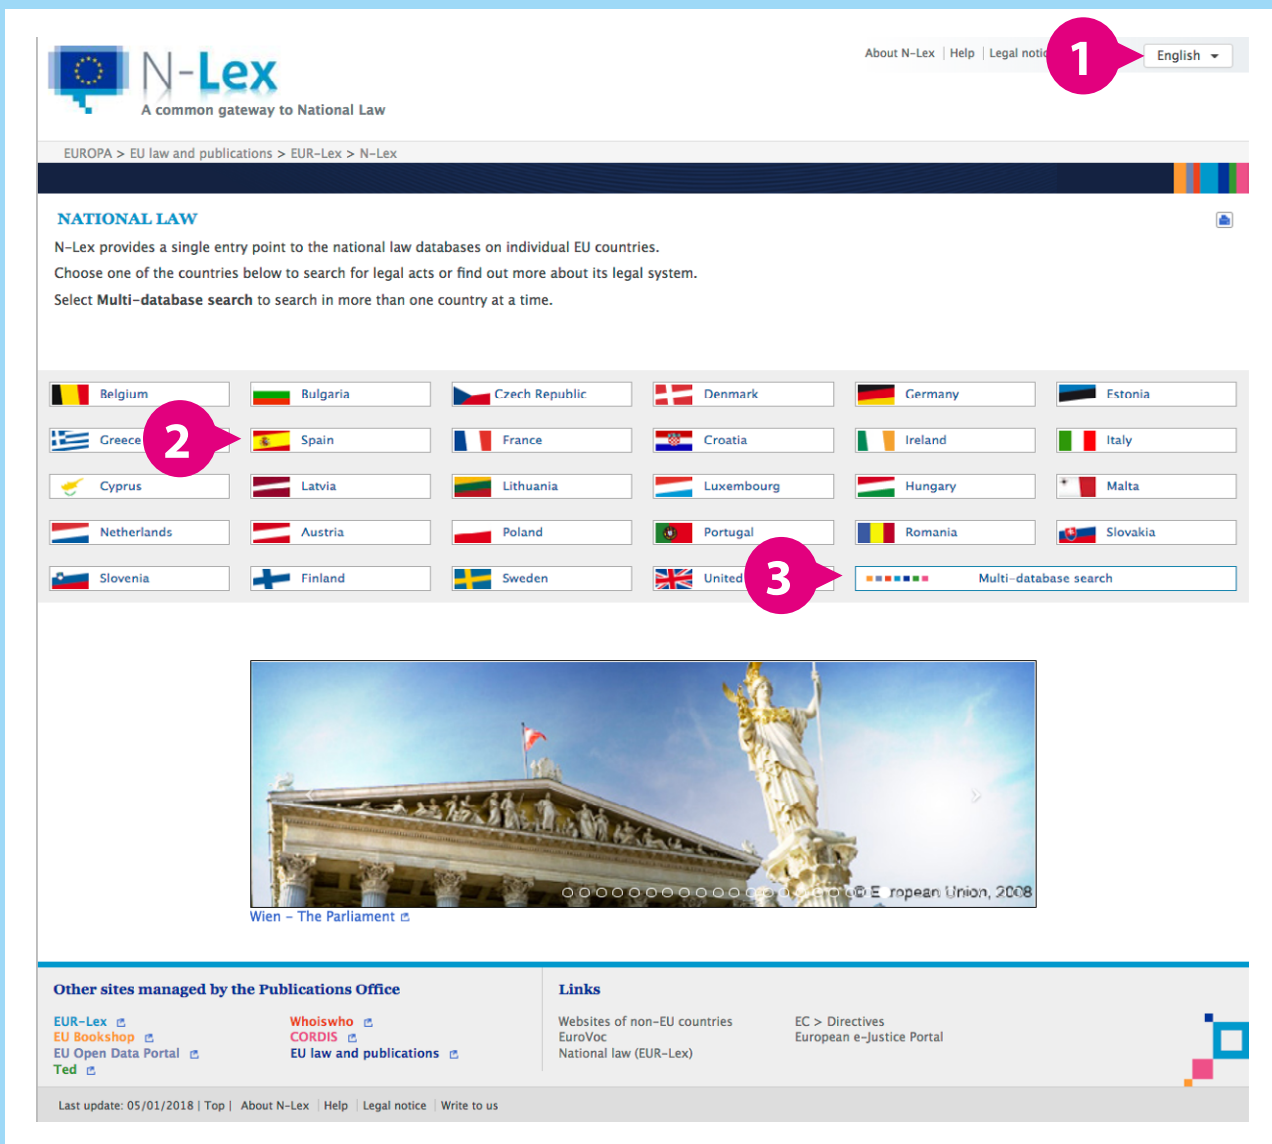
N-Lex
A common gateway to National Law

About N-Lex | Help | Legal notic

1

English

EUROPA > EU law and publications > EUR-Lex > N-Lex

NATIONAL LAW

N-Lex provides a single entry point to the national law databases on individual EU countries.

Choose one of the countries below to search for legal acts or find out more about its legal system.

Select **Multi-database search** to search in more than one country at a time.

| Belgium | Bulgaria | Czech Republic | Denmark | Germany | Estonia |
|---|---|---|---|---|---|
| Greece | Spain | France | Croatia | Ireland | Italy |
| Cyprus | Latvia | Lithuania | Luxembourg | Hungary | Malta |
| Netherlands | Austria | Poland | Portugal | Romania | Slovakia |
| Slovenia | Finland | Sweden | United | Multi-database search | |

2

3

© European Union, 2008

Wien – The Parliament

Other sites managed by the Publications Office

EUR-Lex
EU Bookshop
EU Open Data Portal
Ted

Whoiswho
CORDIS
EU law and publications

Links

Websites of non-EU countries
EuroVoc
National law (EUR-Lex)

EC > Directives
European e-Justice Portal

Last update: 05/01/2018 | Top | About N-Lex | Help | Legal notice | Write to us